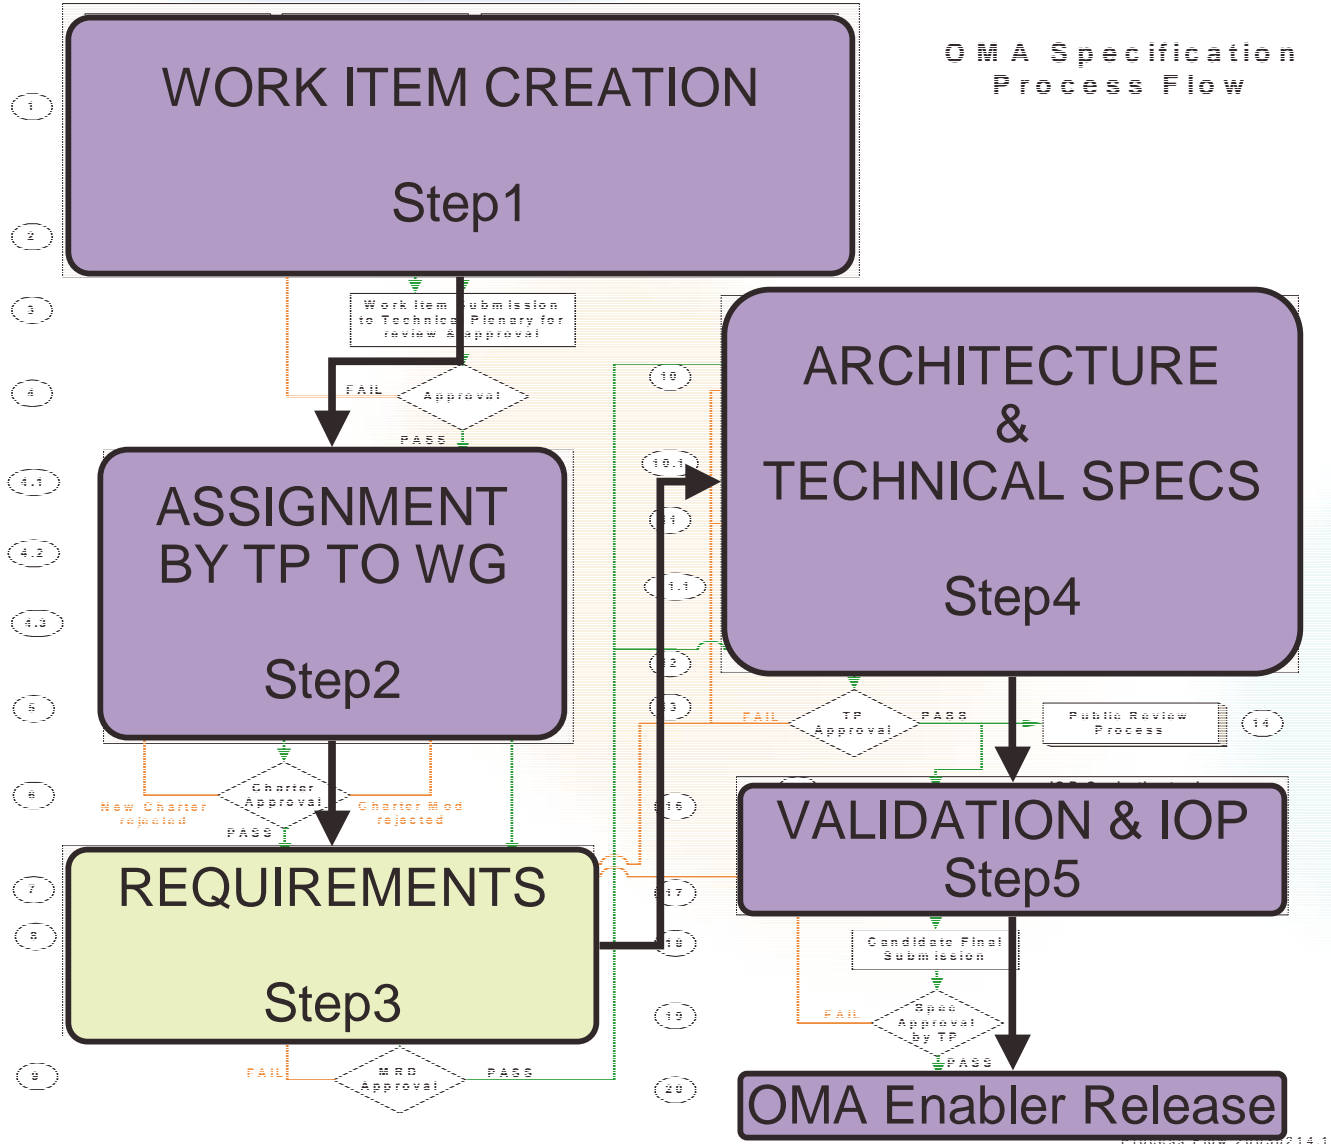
OMA Specification Process Flow

WORK ITEM CREATION

Step1

Work item submission to Technical Plenary for review & approval

FAIL

Approval

PASS

ASSIGNMENT BY TP TO WG

Step2

Charter Approval

New Charter rejected

Charter Mod rejected

PASS

REQUIREMENTS

Step3

FAIL

MRD Approval

PASS

ARCHITECTURE & TECHNICAL SPECS

Step4

FAIL

TP Approval

PASS

Public Review Process

VALIDATION & IOP

Step5

Candidate Final Submission

FAIL

Spec Approval by TP

PASS

OMA Enabler Release

1
2
3
4
4.1
4.2
4.3
5
6
7
8
9
10
10.1
11
11.1
12
13
14
16
17
18
19
20